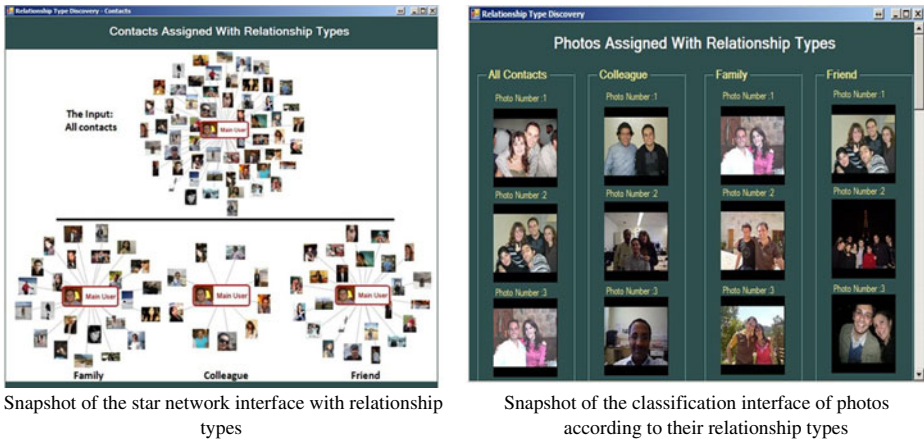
Relationship Type Discovery - Contacts

Contacts Assigned With Relationship Types

The Input: All contacts

Main User

Main User

Main User

Main User

Family

Colleague

Friend

Snapshot of the star network interface with relationship types

Relationship Type Discovery

Photos Assigned With Relationship Types

All Contacts

Photo Number :1

Photo Number :2

Photo Number :3

Colleague

Photo Number :1

Photo Number :2

Photo Number :3

Family

Photo Number :1

Photo Number :2

Photo Number :3

Friend

Photo Number :1

Photo Number :2

Photo Number :3

Snapshot of the classification interface of photos according to their relationship types